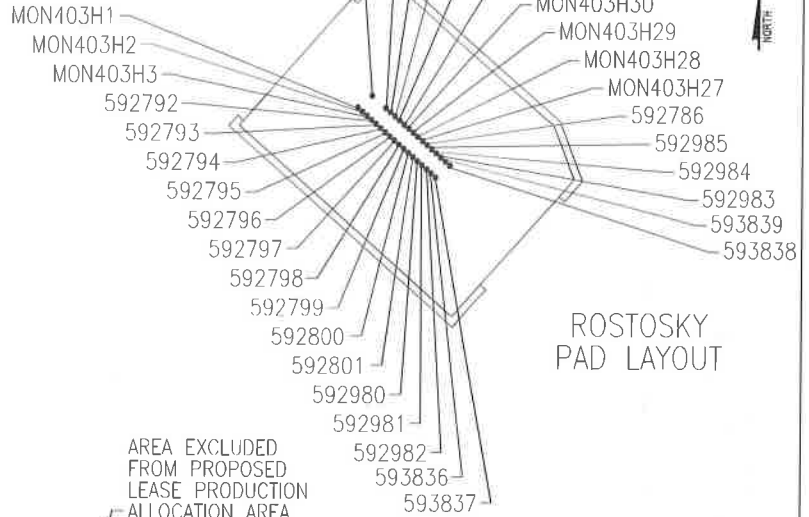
MON403H1
MON403H2
MON403H3
592792
592793
592794
592795
592796
592797
592798
592799
592800
592801
592980
592981
592982
593836
593837
MON403H30
MON403H29
MON403H28
MON403H27
592786
592985
592984
592983
593839
593838
NORTH

ROSTOSKY PAD LAYOUT

AREA EXCLUDED FROM PROPOSED LEASE PRODUCTION ALLOCATION AREA